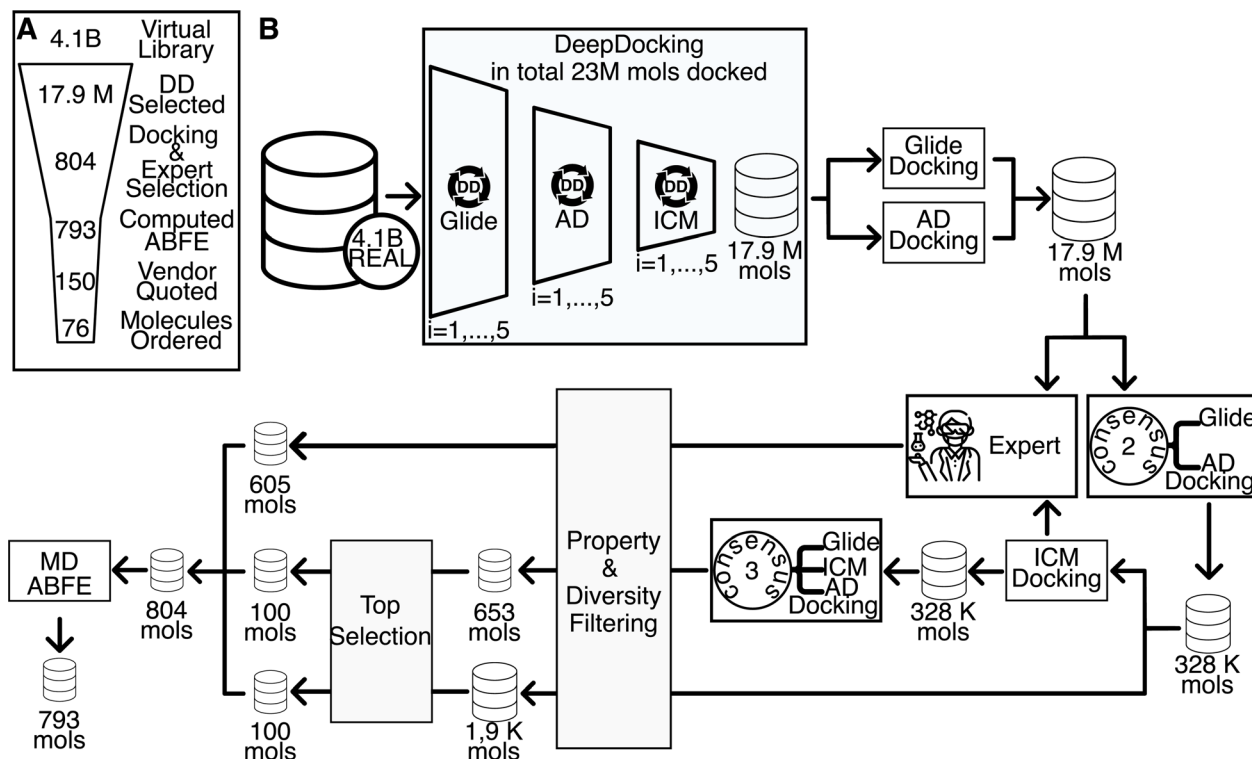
A
4.1B Virtual Library
17.9 M DD Selected
804 Docking & Expert Selection
793 Computed ABFE
150 Vendor Quoted
76 Molecules Ordered

B
DeepDocking
in total 23M mols docked
4.1B REAL
Glide
i=1,...,5
AD
i=1,...,5
ICM
i=1,...,5
17.9 M mols
Glide Docking
AD Docking
17.9 M mols
Expert
consensus 2
Glide
AD
Docking
328 K mols
ICM Docking
328 K mols
consensus 3
Glide
ICM
AD
Docking
Property & Diversity Filtering
605 mols
100 mols
653 mols
Top Selection
100 mols
1,9 K mols
MD ABFE
804 mols
793 mols